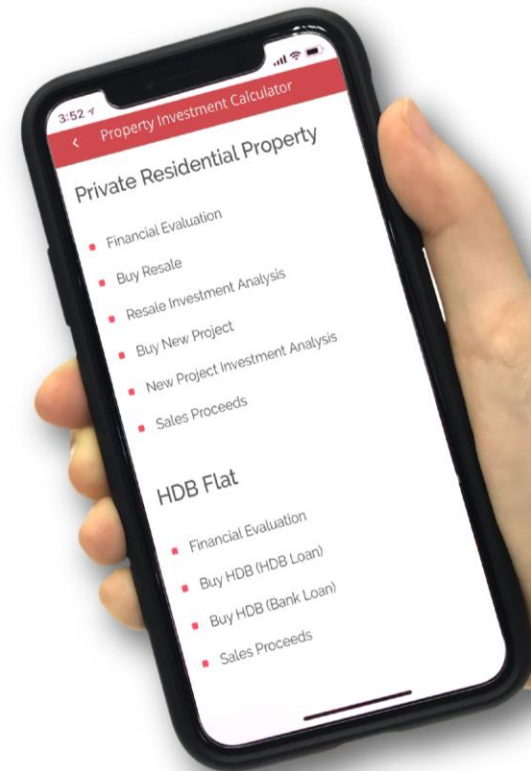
3:52

<

Property Investment Calculator

Private Residential Property

- Financial Evaluation
- Buy Resale
- Resale Investment Analysis
- Buy New Project
- New Project Investment Analysis
- Sales Proceeds

HDB Flat

- Financial Evaluation
- Buy HDB (HDB Loan)
- Buy HDB (Bank Loan)
- Sales Proceeds